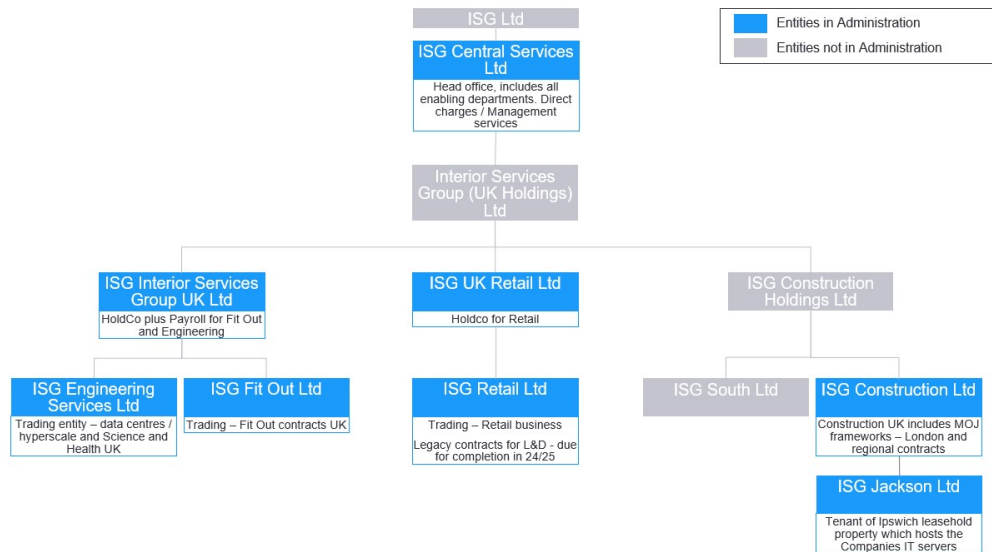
ISG Ltd

Entities in Administration

Entities not in Administration

ISG Central Services Ltd

Head office, includes all enabling departments. Direct charges / Management services

Interior Services Group (UK Holdings) Ltd

ISG Interior Services Group UK Ltd

HoldCo plus Payroll for Fit Out and Engineering

ISG UK Retail Ltd

Holdco for Retail

ISG Construction Holdings Ltd

ISG Engineering Services Ltd

Trading entity – data centres / hyperscale and Science and Health UK

ISG Fit Out Ltd

Trading – Fit Out contracts UK

ISG Retail Ltd

Trading – Retail business

Legacy contracts for L&D - due for completion in 24/25

ISG South Ltd

ISG Construction Ltd

Construction UK includes MOJ frameworks – London and regional contracts

ISG Jackson Ltd

Tenant of Ipswich leasehold property which hosts the Companies IT servers